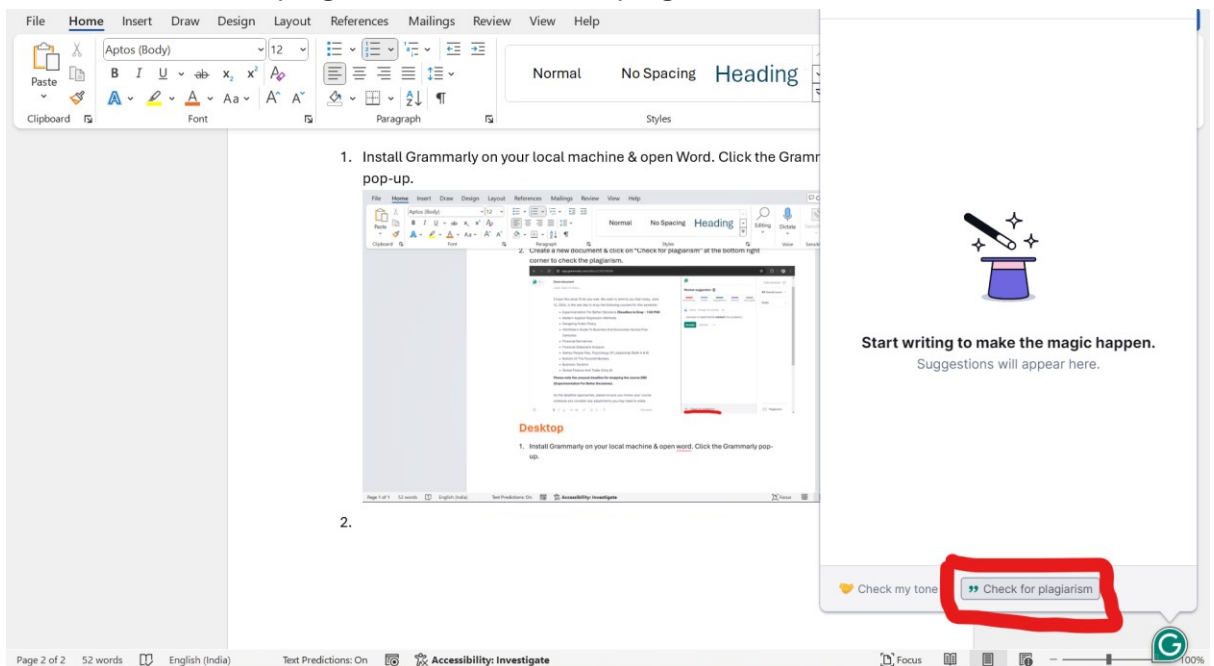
File Home Insert Draw Design Layout References Mailings Review View Help

Aptos (Body) 12
Paste
B I U ab $x_2$ $x^2$
A Aa A A
Clipboard Font Paragraph Styles

Normal No Spacing Heading

1. Install Grammarly on your local machine & open Word. Click the Gramm pop-up.

File Home Insert Draw Design Layout References Mailings Review View Help
Aptos (Body) 12
Normal No Spacing Heading
Editing Dictate
Clipboard Font Paragraph Styles Voice

2. Create a new document & click on "Check for plagiarism" at the bottom right corner to check the plagiarism.

Desktop

1. Install Grammarly on your local machine & open word. Click the Grammarly pop-up.

Page 1 of 1 52 words English (India) Text Predictions: On Accessibility: Investigate Focus

2.

Start writing to make the magic happen.
Suggestions will appear here.

Check my tone
Check for plagiarism

Page 2 of 2 52 words English (India) Text Predictions: On Accessibility: Investigate Focus 100%